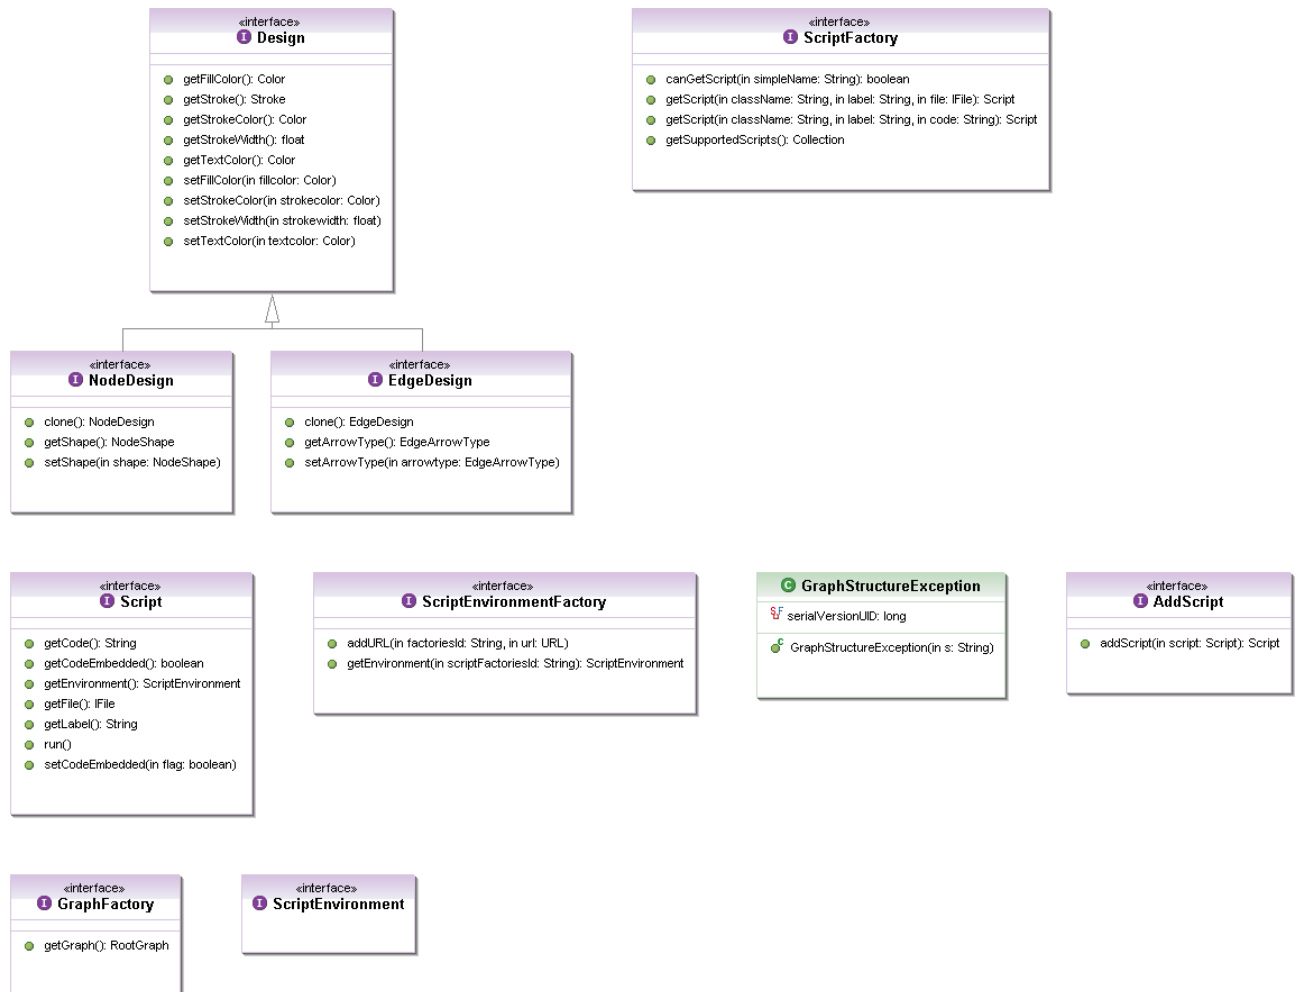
«interface»
I Design

getFillColor(): Color
getStroke(): Stroke
getStrokeColor(): Color
getStrokeWidth(): float
getTextColor(): Color
setFillColor(in fillcolor: Color)
setStrokeColor(in strokecolor: Color)
setStrokeWidth(in strokewidth: float)
setTextColor(in textcolor: Color)

«interface»
I ScriptFactory

canGetScript(in simpleName: String): boolean
getScript(in className: String, in label: String, in file: IFile): Script
getScript(in className: String, in label: String, in code: String): Script
getSupportedScripts(): Collection

«interface»
I NodeDesign

clone(): NodeDesign
getShape(): NodeShape
setShape(in shape: NodeShape)

«interface»
I EdgeDesign

clone(): EdgeDesign
getArrowType(): EdgeArrowType
setArrowType(in arrowtype: EdgeArrowType)

«interface»
I Script

getCode(): String
getCodeEmbedded(): boolean
getEnvironment(): ScriptEnvironment
getFile(): IFile
getLabel(): String
run()
setCodeEmbedded(in flag: boolean)

«interface»
I ScriptEnvironmentFactory

addURL(in factoriesId: String, in url: URL)
getEnvironment(in scriptFactoriesId: String): ScriptEnvironment

C GraphStructureException

SF serialVersionUID: long

C GraphStructureException(in s: String)

«interface»
I AddScript

addScript(in script: Script): Script

«interface»
I GraphFactory

getGraph(): RootGraph

«interface»
I ScriptEnvironment